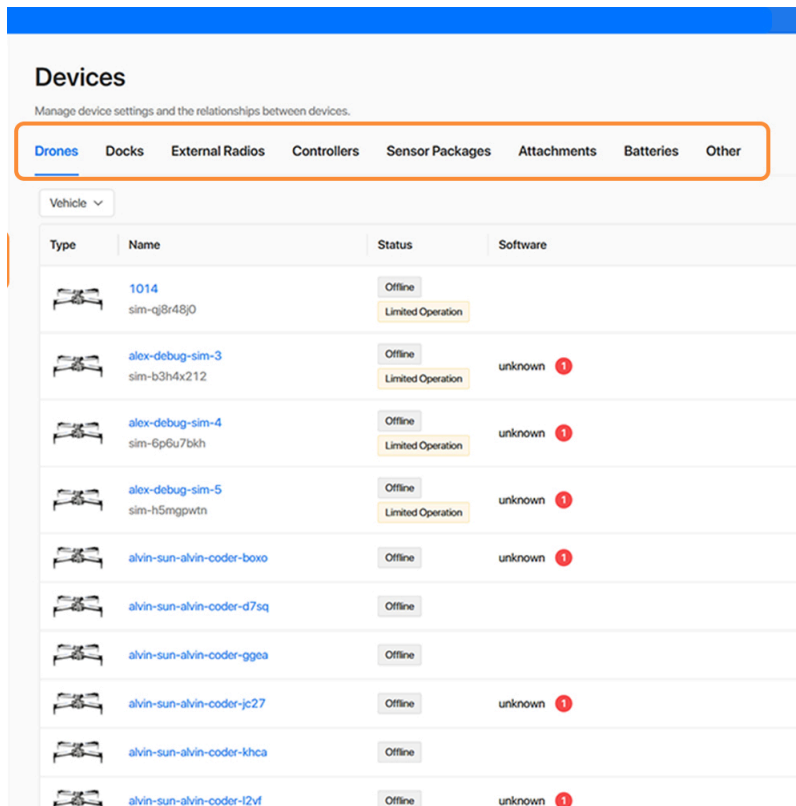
Devices

Manage device settings and the relationships between devices.

Drones Docks External Radios Controllers Sensor Packages Attachments Batteries Other

Vehicle

| Type | Name | Status | Software |
|---|---|---|---|
| | 1014 sim-qj8r48j0 | Offline Limited Operation | |
| | alex-debug-sim-3 sim-b3h4x212 | Offline Limited Operation | unknown 1 |
| | alex-debug-sim-4 sim-6p6u7bkh | Offline Limited Operation | unknown 1 |
| | alex-debug-sim-5 sim-h5mgpwtn | Offline Limited Operation | unknown 1 |
| | alvin-sun-alvin-coder-boxo | Offline | unknown 1 |
| | alvin-sun-alvin-coder-d7sq | Offline | |
| | alvin-sun-alvin-coder-ggea | Offline | |
| | alvin-sun-alvin-coder-jc27 | Offline | unknown 1 |
| | alvin-sun-alvin-coder-khca | Offline | |
| | alvin-sun-alvin-coder-l2vf | Offline | unknown 1 |